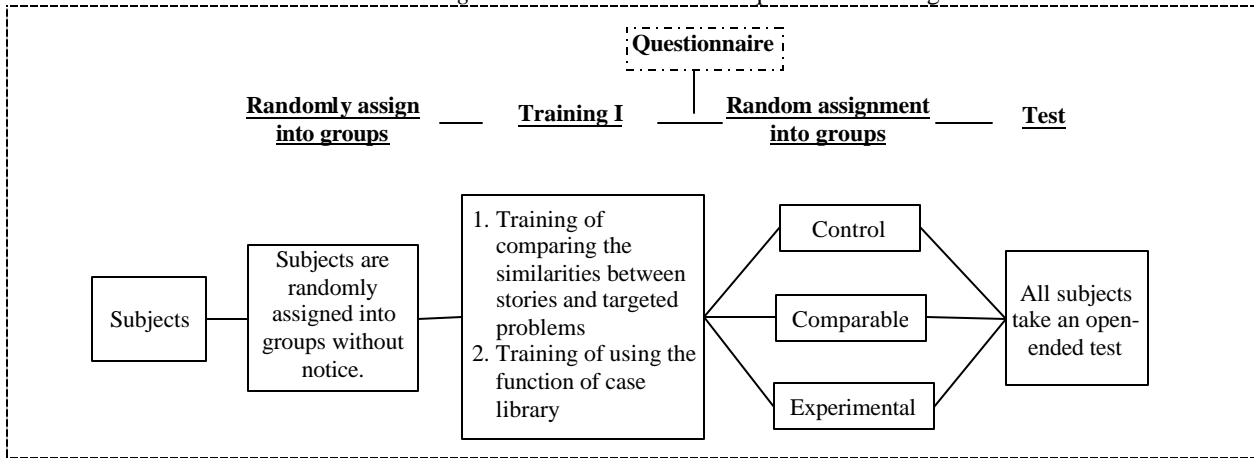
Questionnaire

Randomly assign into groups

Training I

Random assignment into groups

Test

Subjects

Subjects are randomly assigned into groups without notice.

1. Training of comparing the similarities between stories and targeted problems
2. Training of using the function of case library

Control

Comparable

Experimental

All subjects take an open-ended test